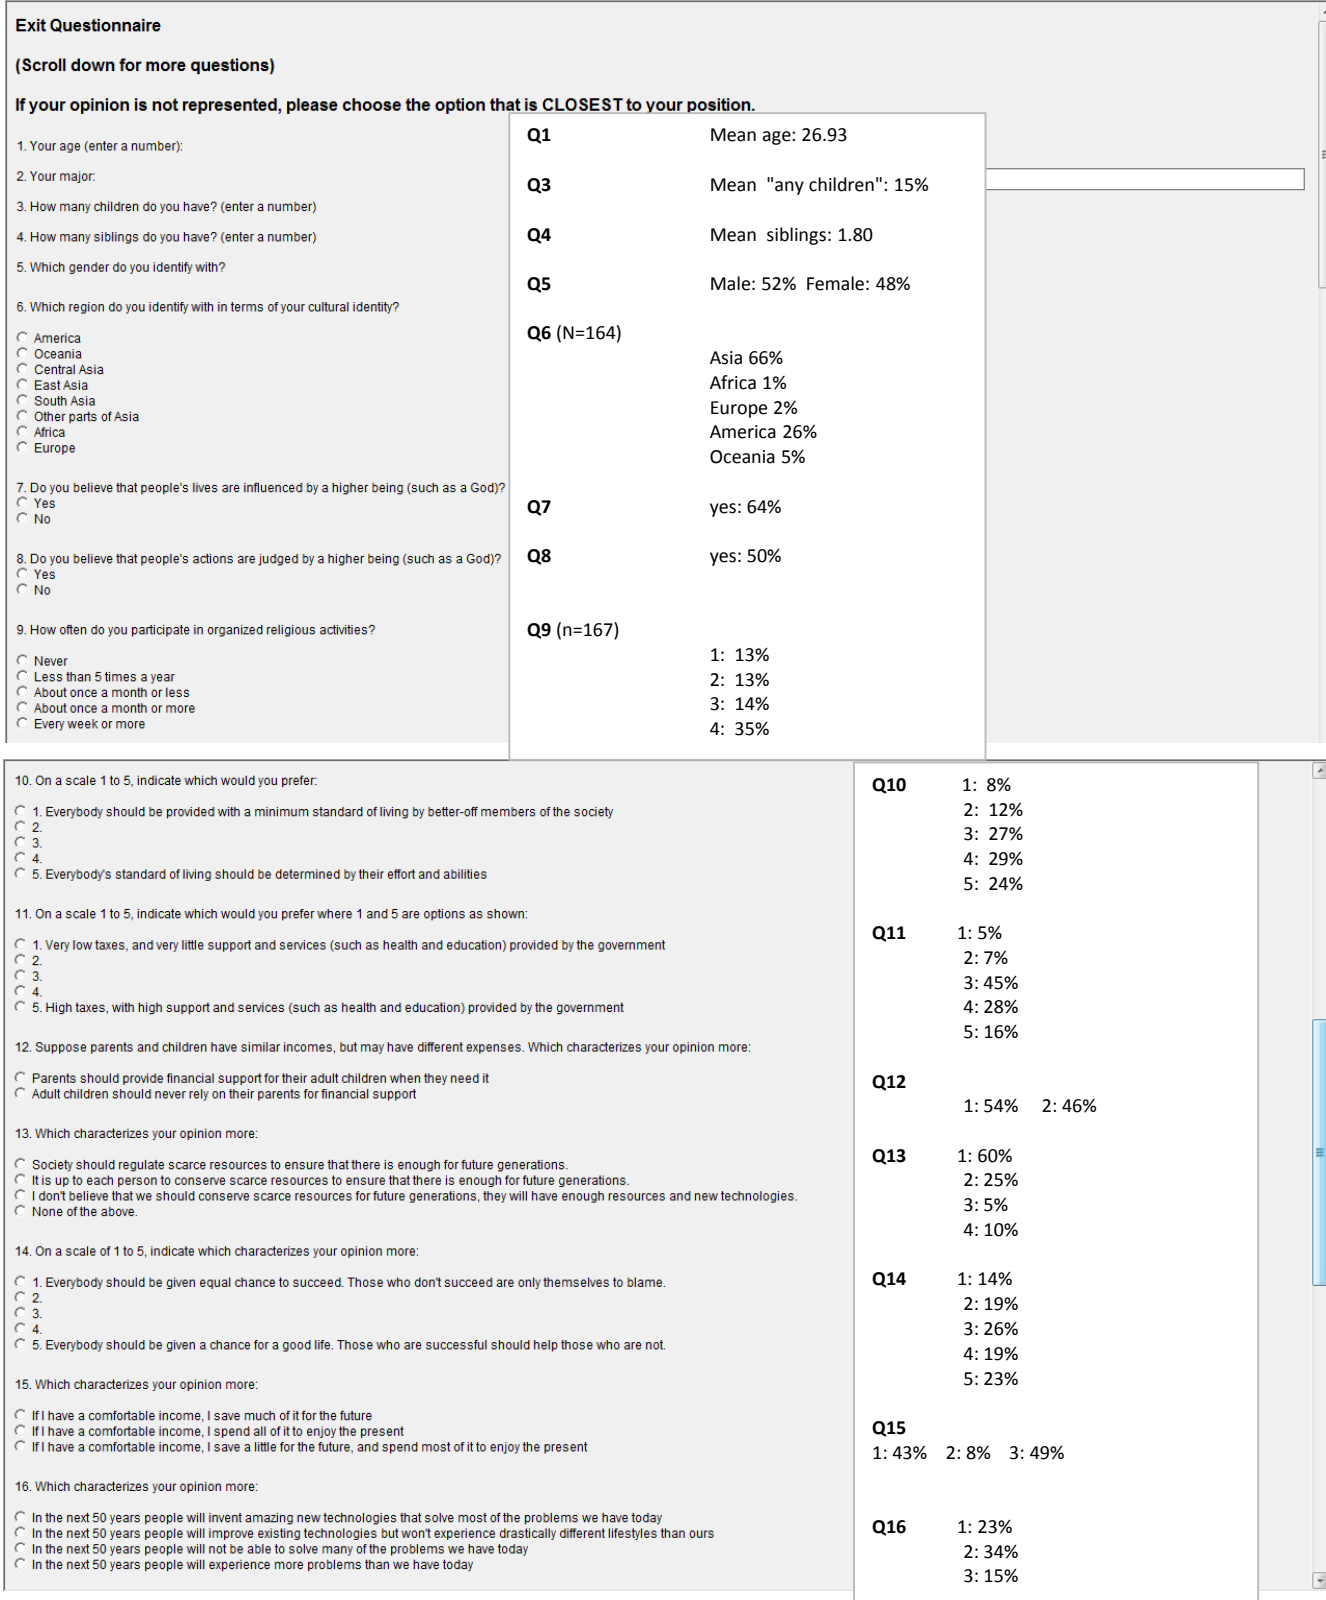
Exit Questionnaire

(Scroll down for more questions)

If your opinion is not represented, please choose the option that is CLOSEST to your position.

1. Your age (enter a number):

2. Your major:

3. How many children do you have? (enter a number)

4. How many siblings do you have? (enter a number)

5. Which gender do you identify with?

6. Which region do you identify with in terms of your cultural identity?

America
Oceania
Central Asia
East Asia
South Asia
Other parts of Asia
Africa
Europe

7. Do you believe that people's lives are influenced by a higher being (such as a God)?
Yes
No

8. Do you believe that people's actions are judged by a higher being (such as a God)?
Yes
No

9. How often do you participate in organized religious activities?

Never
Less than 5 times a year
About once a month or less
About once a month or more
Every week or more

Q1 Mean age: 26.93

Q3 Mean "any children": 15%

Q4 Mean siblings: 1.80

Q5 Male: 52% Female: 48%

Q6 (N=164)
Asia 66%
Africa 1%
Europe 2%
America 26%
Oceania 5%

Q7 yes: 64%

Q8 yes: 50%

Q9 (n=167)
1: 13%
2: 13%
3: 14%
4: 35%

10. On a scale 1 to 5, indicate which would you prefer:

1. Everybody should be provided with a minimum standard of living by better-off members of the society
2.
3.
4.
5. Everybody's standard of living should be determined by their effort and abilities

11. On a scale 1 to 5, indicate which would you prefer where 1 and 5 are options as shown:

1. Very low taxes, and very little support and services (such as health and education) provided by the government
2.
3.
4.
5. High taxes, with high support and services (such as health and education) provided by the government

12. Suppose parents and children have similar incomes, but may have different expenses. Which characterizes your opinion more:

Parents should provide financial support for their adult children when they need it
Adult children should never rely on their parents for financial support

13. Which characterizes your opinion more:

Society should regulate scarce resources to ensure that there is enough for future generations.
It is up to each person to conserve scarce resources to ensure that there is enough for future generations.
I don't believe that we should conserve scarce resources for future generations, they will have enough resources and new technologies.
None of the above.

14. On a scale of 1 to 5, indicate which characterizes your opinion more:

1. Everybody should be given equal chance to succeed. Those who don't succeed are only themselves to blame.
2.
3.
4.
5. Everybody should be given a chance for a good life. Those who are successful should help those who are not.

15. Which characterizes your opinion more:

If I have a comfortable income, I save much of it for the future
If I have a comfortable income, I spend all of it to enjoy the present
If I have a comfortable income, I save a little for the future, and spend most of it to enjoy the present

16. Which characterizes your opinion more:

In the next 50 years people will invent amazing new technologies that solve most of the problems we have today
In the next 50 years people will improve existing technologies but won't experience drastically different lifestyles than ours
In the next 50 years people will not be able to solve many of the problems we have today
In the next 50 years people will experience more problems than we have today

Q10 1: 8%
2: 12%
3: 27%
4: 29%
5: 24%

Q11 1: 5%
2: 7%
3: 45%
4: 28%
5: 16%

Q12
1: 54% 2: 46%

Q13 1: 60%
2: 25%
3: 5%
4: 10%

Q14 1: 14%
2: 19%
3: 26%
4: 19%
5: 23%

Q15
1: 43% 2: 8% 3: 49%

Q16 1: 23%
2: 34%
3: 15%